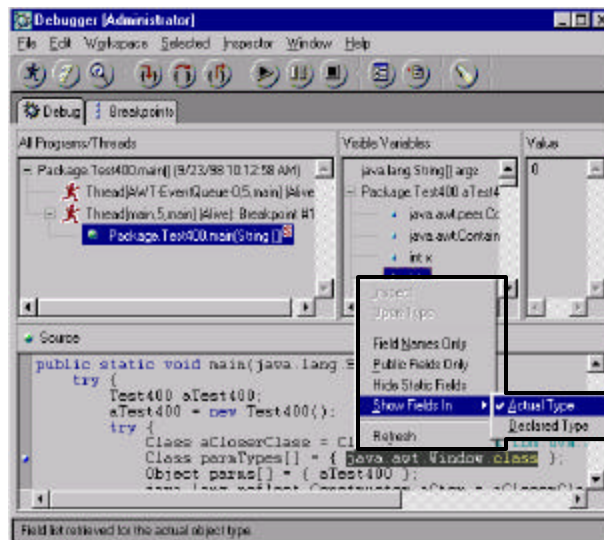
Debugger [Administrator]

File Edit Workspace Selected Inspector Window Help

Debug Breakpoints

All Programs/Threads

Package Test400.main() (9/23/98 10:12:58 AM)

Thread(AWT-EventQueue-0,5,main) (Alive)

Thread(main,5,main) (Alive): Breakpoint #1

Package Test400.main(String [])

Visible Variables

java.lang.String[] args

Package Test400 aTest4

java.awt.peer.C

java.awt.Contain

int x

Values

0

Inspect

Open Type

Field Names Only

Public Fields Only

Hide Static Fields

Show Fields In

Actual Type

Declared Type

Refresh

Source

public static void main(java.lang.S
try {
Test400 aTest400;
aTest400 = new Test400();
try {
Class aCloserClass = Cl
Class paraTypes[] = { java.awt.Window.class };
Object paras[] = { aTest400 };

Field list retrieved for the actual object type.